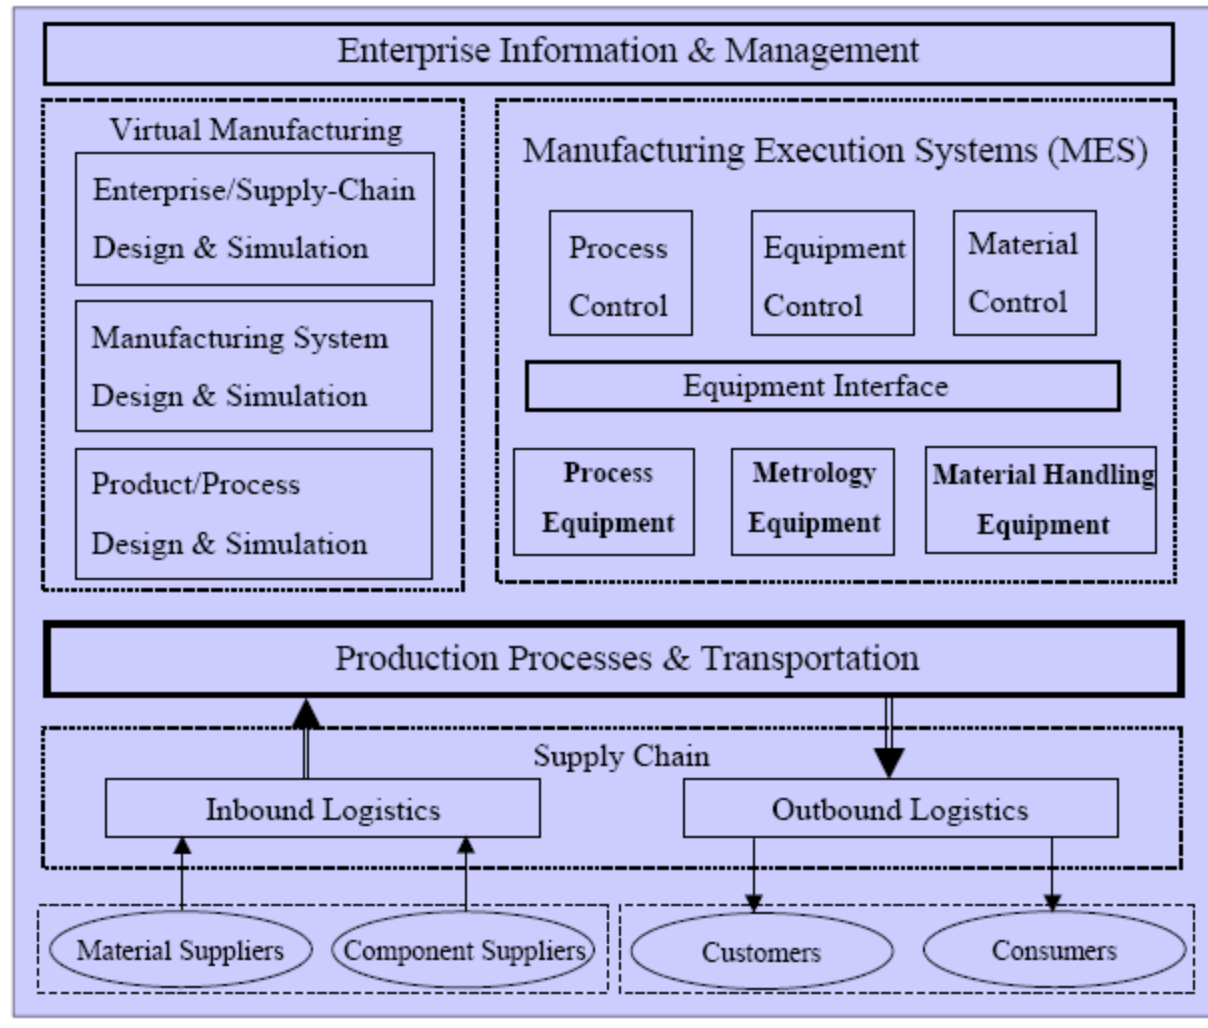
Enterprise Information & Management

Virtual Manufacturing

Enterprise/Supply-Chain Design & Simulation

Manufacturing System Design & Simulation

Product/Process Design & Simulation

Manufacturing Execution Systems (MES)

Process Control

Equipment Control

Material Control

Equipment Interface

Process Equipment

Metrology Equipment

Material Handling Equipment

Production Processes & Transportation

Supply Chain

Inbound Logistics

Outbound Logistics

Material Suppliers

Component Suppliers

Customers

Consumers